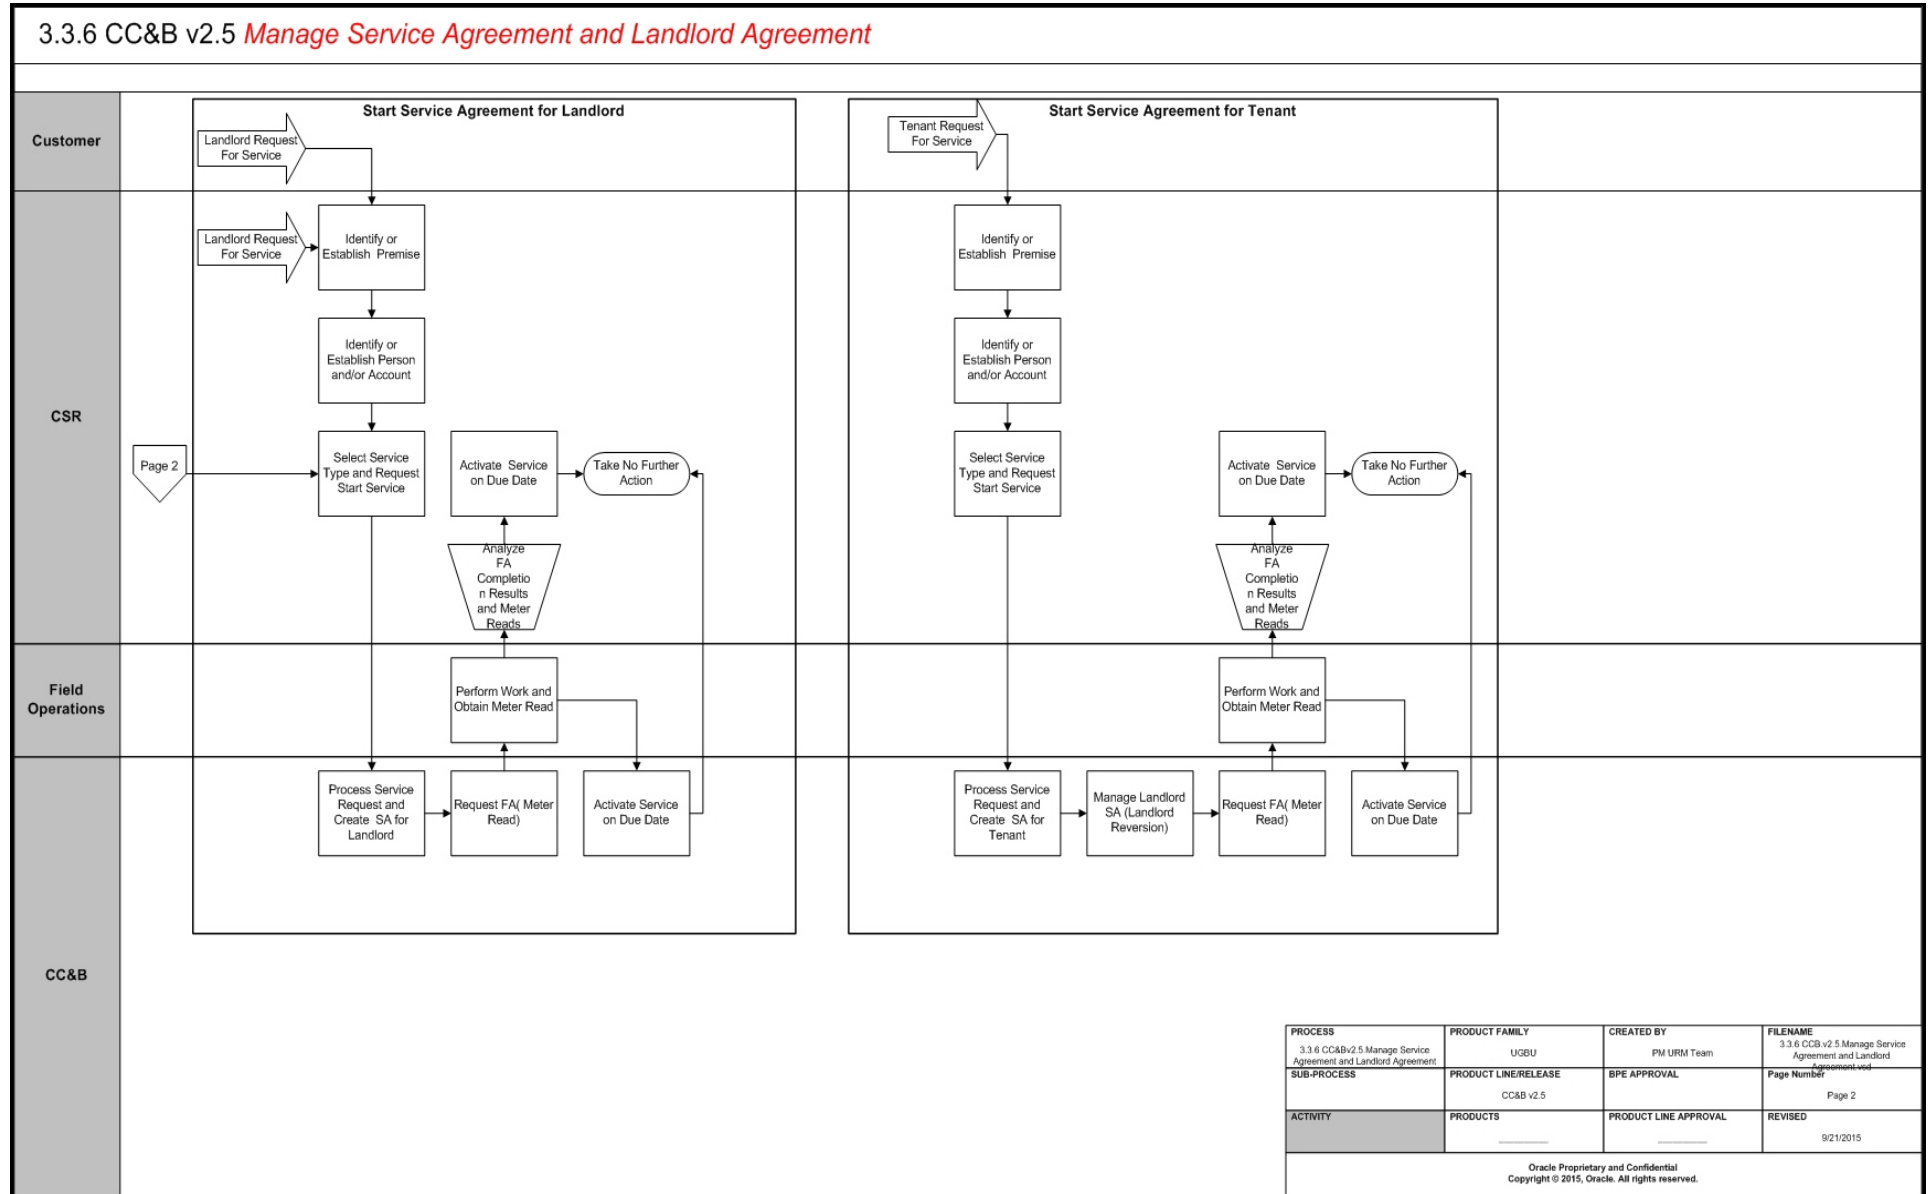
3.3.6 CC&B v2.5 Manage Service Agreement and Landlord Agreement

Customer

CSR

Field Operations

CC&B

Start Service Agreement for Landlord

Landlord Request For Service

Landlord Request For Service

Identify or Establish Premise

Identify or Establish Person and/or Account

Page 2

Select Service Type and Request Start Service

Activate Service on Due Date

Take No Further Action

Analyze FA Completion Results and Meter Reads

Perform Work and Obtain Meter Read

Process Service Request and Create SA for Landlord

Request FA( Meter Read)

Activate Service on Due Date

Start Service Agreement for Tenant

Tenant Request For Service

Identify or Establish Premise

Identify or Establish Person and/or Account

Select Service Type and Request Start Service

Activate Service on Due Date

Take No Further Action

Analyze FA Completion Results and Meter Reads

Perform Work and Obtain Meter Read

Process Service Request and Create SA for Tenant

Manage Landlord SA (Landlord Reversion)

Request FA( Meter Read)

Activate Service on Due Date

| PROCESS 3.3.6 CC&Bv2.5 Manage Service Agreement and Landlord Agreement | PRODUCT FAMILY UGBU | CREATED BY PM URM Team | FILENAME 3.3.6 CCB.v2.5.Manage Service Agreement and Landlord Agreement.vsd |
|---|---|---|---|
| SUB-PROCESS | PRODUCT LINE/RELEASE CC&B v2.5 | BPE APPROVAL | Page Number Page 2 |
| ACTIVITY | PRODUCTS | PRODUCT LINE APPROVAL | REVISED 9/21/2015 |

Oracle Proprietary and Confidential
Copyright © 2015, Oracle. All rights reserved.